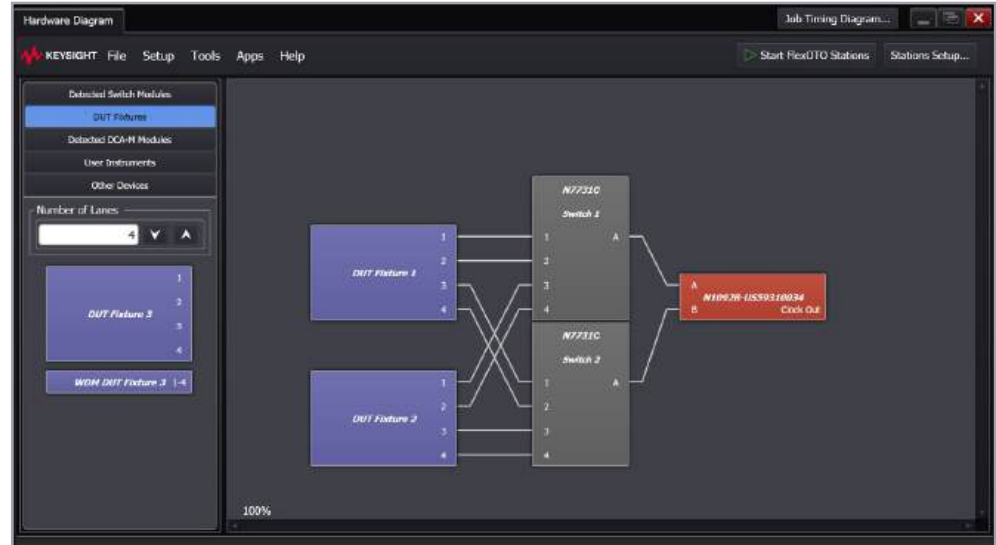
Hardware Diagram

Job Timing Diagram...

KEYSIGHT File Setup Tools Apps Help

Start FlexOTO Stations

Stations Setup...

Detected Switch Modules

DUT Fixtures

Detected DCA-M Modules

User Instruments

Other Devices

Number of Lanes

4

DUT Fixture 3

1

2

3

4

WDM DUT Fixture 3 1-4

DUT Fixture 1

1

2

3

4

DUT Fixture 2

1

2

3

4

N7731C

Switch 1

1

2

3

4

A

N7731C

Switch 2

1

2

3

4

A

A

B

N1092R-US59310034

Clock Out

100%